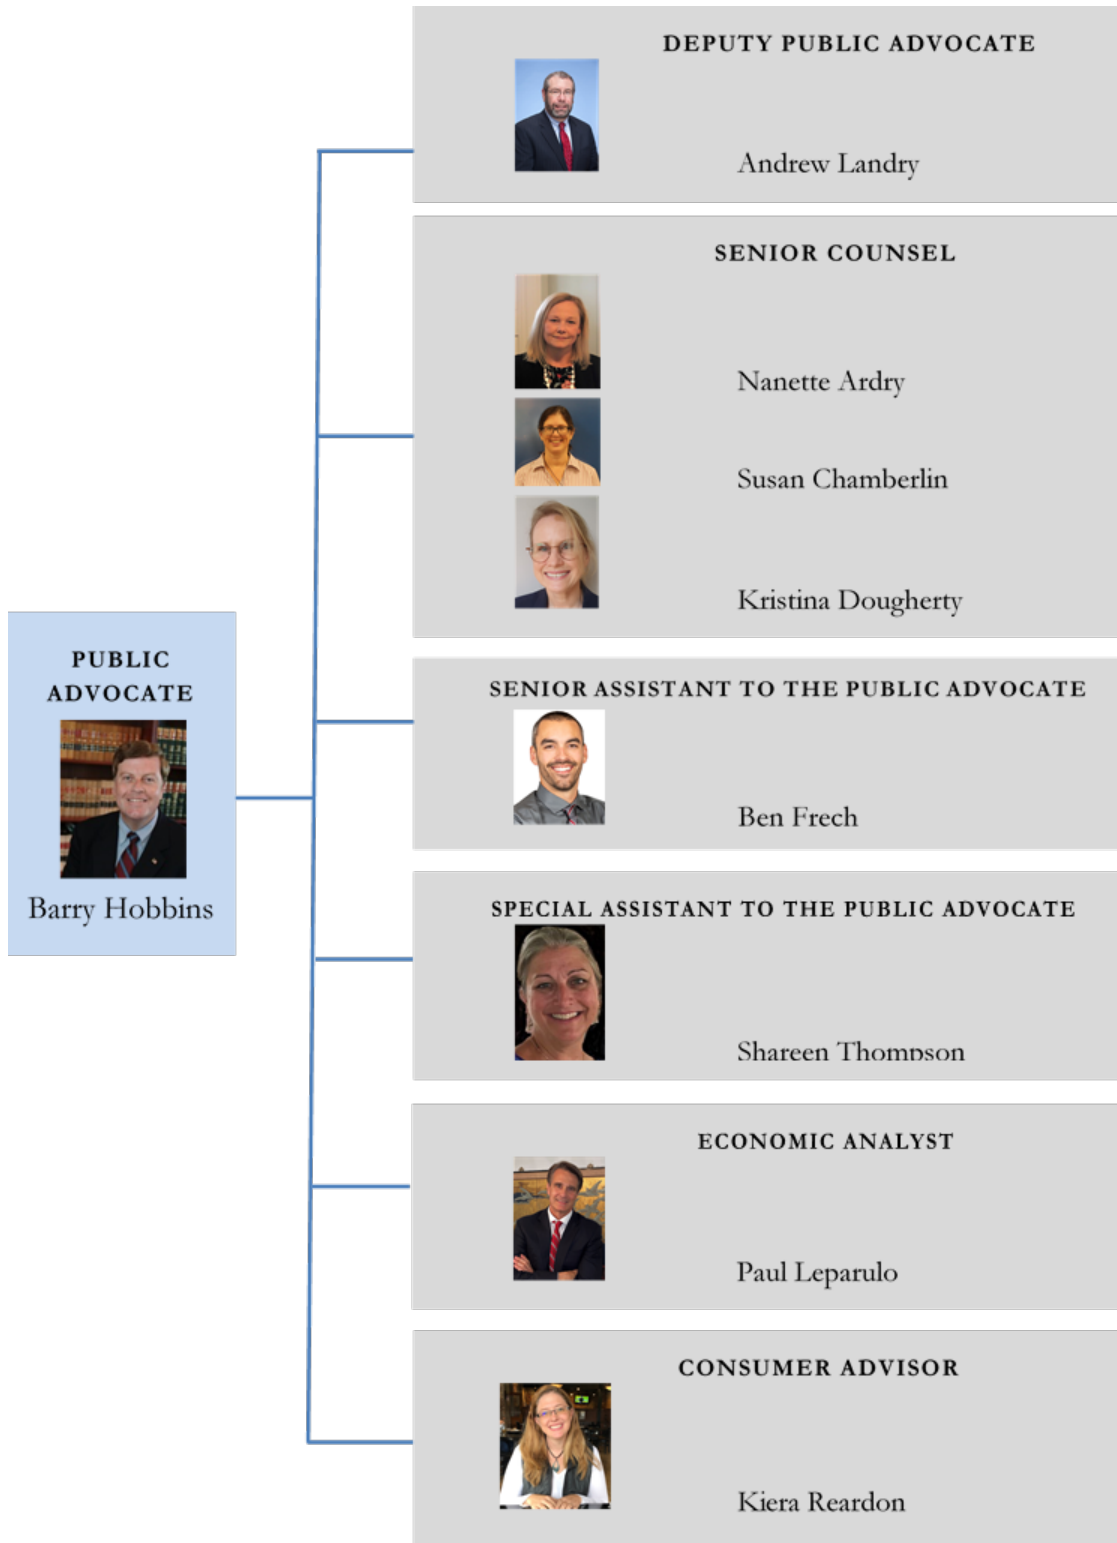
PUBLIC ADVOCATE

Barry Hobbins

DEPUTY PUBLIC ADVOCATE

Andrew Landry

SENIOR COUNSEL

Nanette Ardry

Susan Chamberlin

Kristina Dougherty

SENIOR ASSISTANT TO THE PUBLIC ADVOCATE

Ben Frech

SPECIAL ASSISTANT TO THE PUBLIC ADVOCATE

Shareen Thompson

ECONOMIC ANALYST

Paul Leparulo

CONSUMER ADVISOR

Kiera Reardon